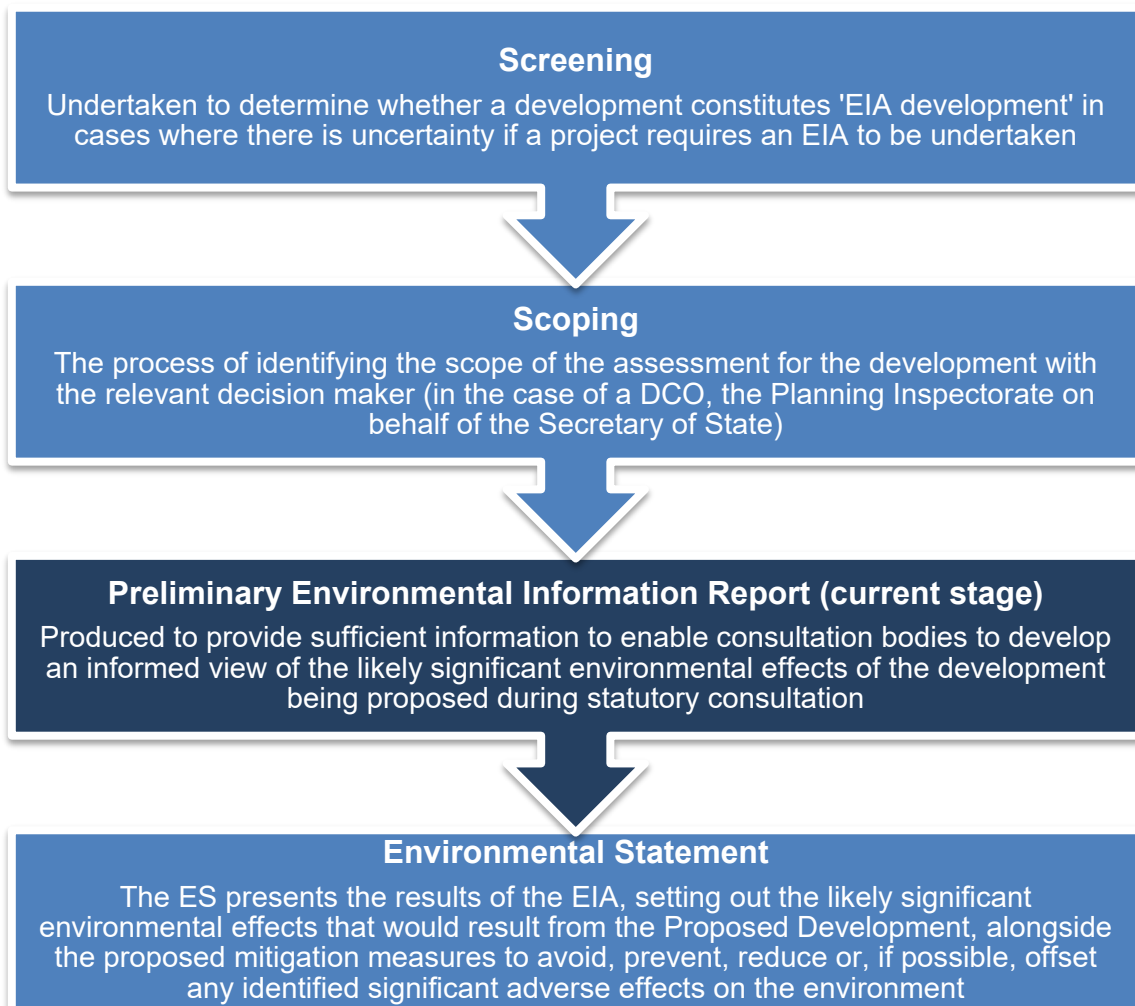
Screening

Undertaken to determine whether a development constitutes 'EIA development' in cases where there is uncertainty if a project requires an EIA to be undertaken

Scoping

The process of identifying the scope of the assessment for the development with the relevant decision maker (in the case of a DCO, the Planning Inspectorate on behalf of the Secretary of State)

Preliminary Environmental Information Report (current stage)

Produced to provide sufficient information to enable consultation bodies to develop an informed view of the likely significant environmental effects of the development being proposed during statutory consultation

Environmental Statement

The ES presents the results of the EIA, setting out the likely significant environmental effects that would result from the Proposed Development, alongside the proposed mitigation measures to avoid, prevent, reduce or, if possible, offset any identified significant adverse effects on the environment